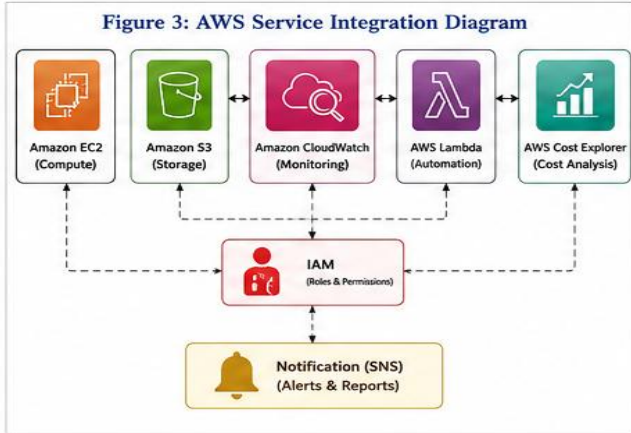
Figure 3: AWS Service Integration Diagram

Amazon EC2 (Compute)

Amazon S3 (Storage)

Amazon CloudWatch (Monitoring)

AWS Lambda (Automation)

AWS Cost Explorer (Cost Analysis)

IAM (Roles & Permissions)

Notification (SNS) (Alerts & Reports)